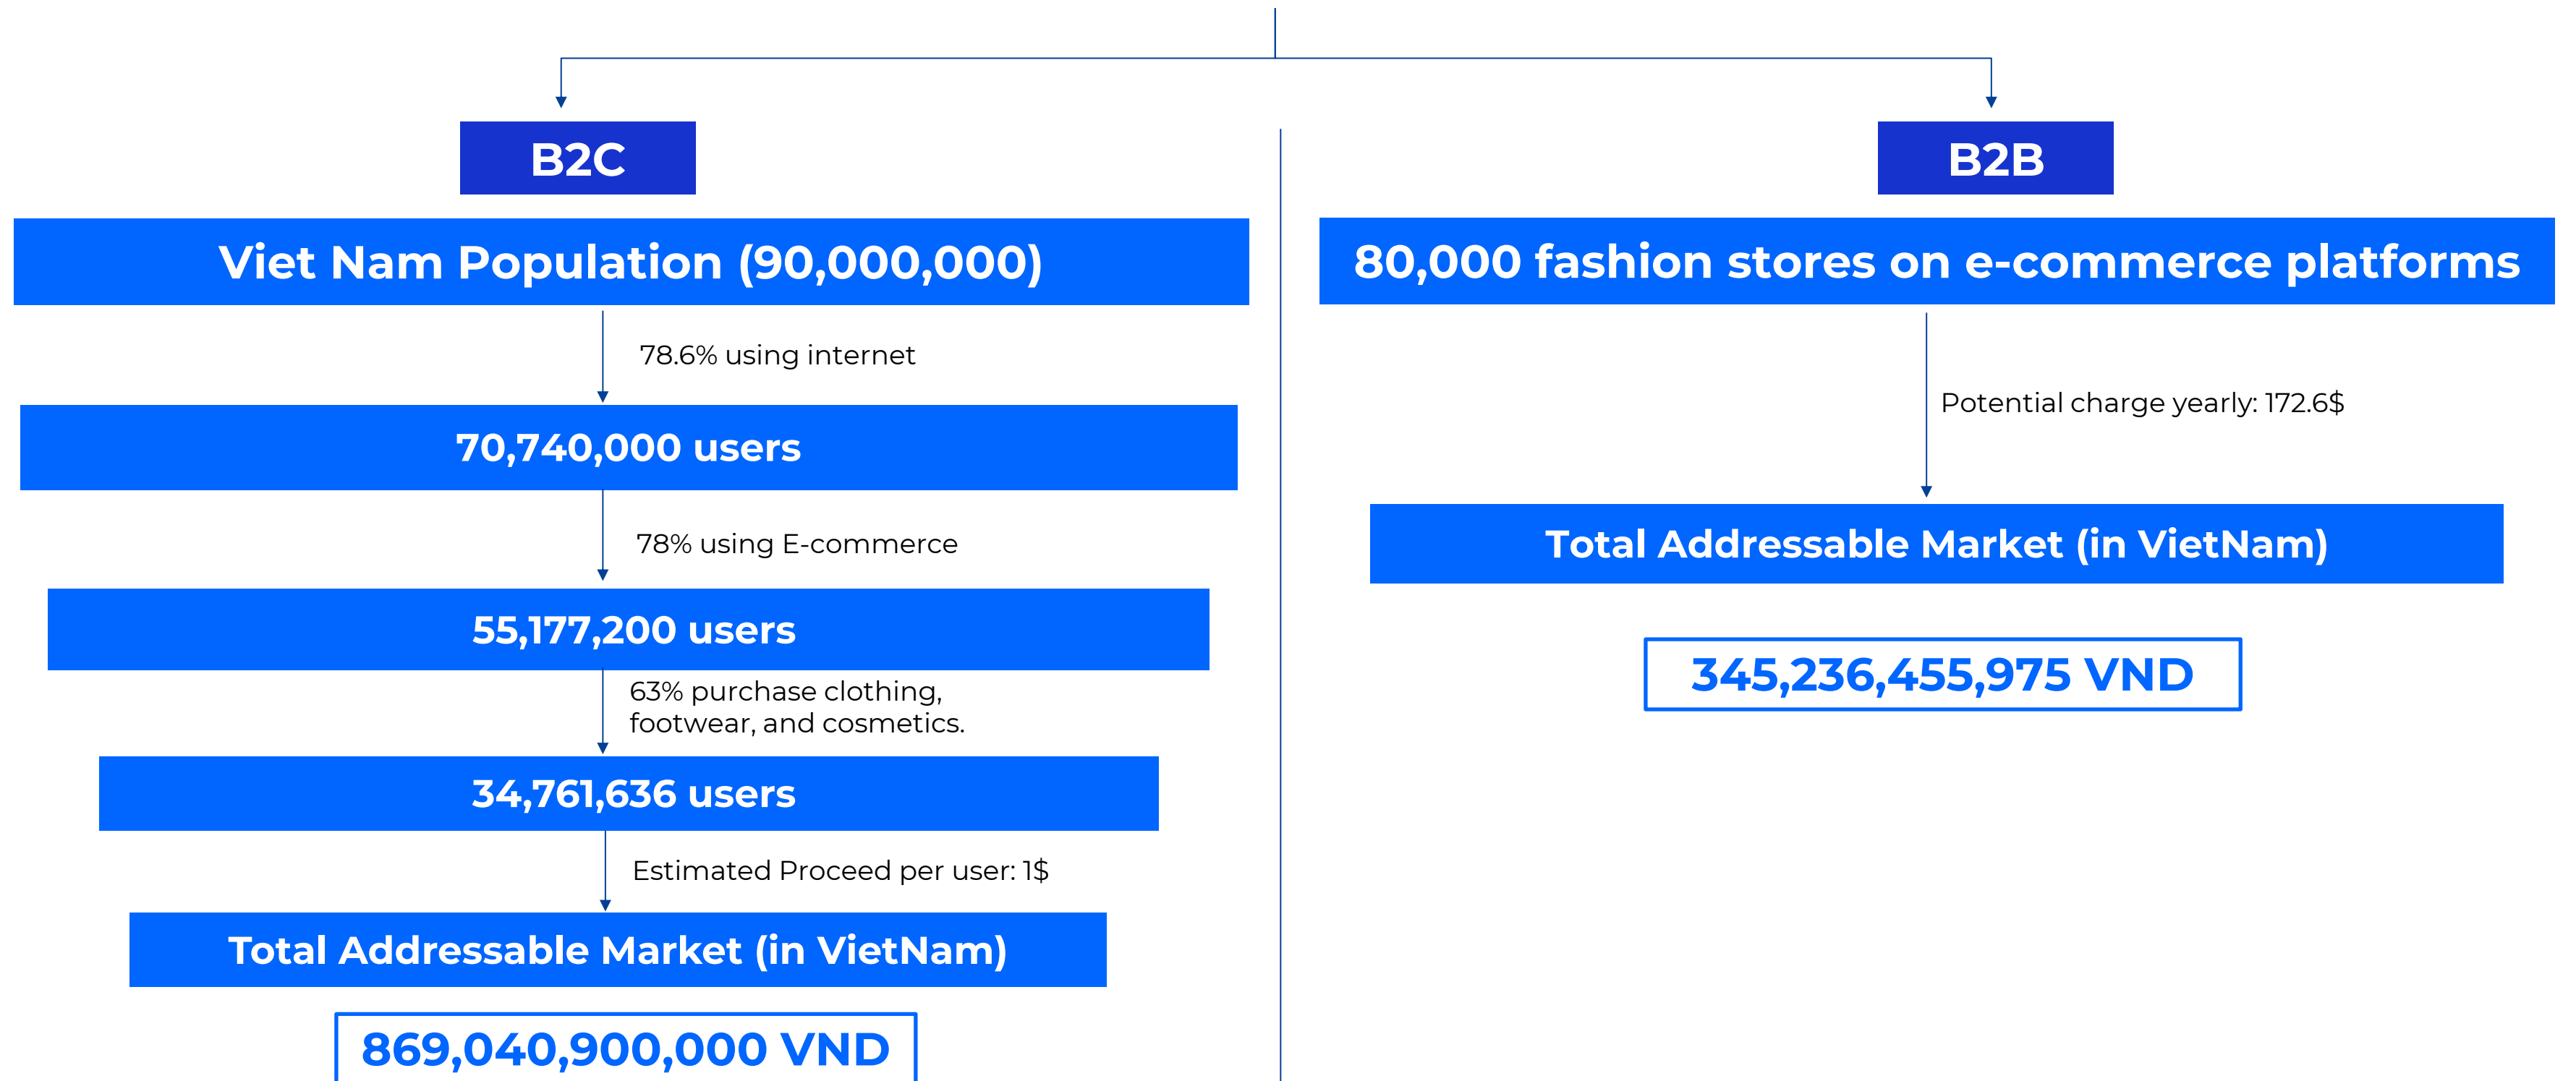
B2C

Viet Nam Population (90,000,000)

78.6% using internet

70,740,000 users

78% using E-commerce

55,177,200 users

63% purchase clothing, footwear, and cosmetics.

34,761,636 users

Estimated Proceed per user: 1$

Total Addressable Market (in VietNam)

869,040,900,000 VND

B2B

80,000 fashion stores on e-commerce platforms

Potential charge yearly: 172.6$

Total Addressable Market (in VietNam)

345,236,455,975 VND